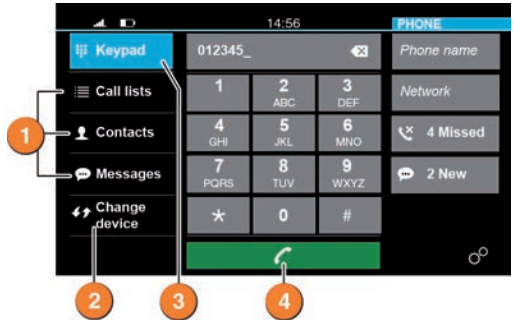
14:56

PHONE

Keypad

Call lists

Contacts

Messages

Change device

012345_

| 1 | 2 ABC | 3 DEF |
|---|---|---|
| 4 GHI | 5 JKL | 6 MNO |
| 7 PQRS | 8 TUV | 9 WXYZ |
| * | 0 | # |

Phone name

Network

4 Missed

2 New

1

2

3

4